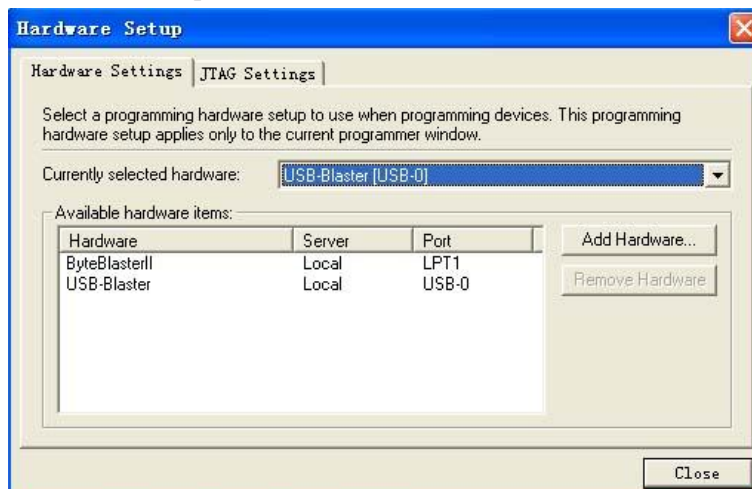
Hardware Setup

Hardware Settings | JTAG Settings

Select a programming hardware setup to use when programming devices. This programming hardware setup applies only to the current programmer window.

Currently selected hardware: USB-Blaster [USB-0]

Available hardware items:

| Hardware | Server | Port |
|---|---|---|
| ByteBlasterII | Local | LPT1 |
| USB-Blaster | Local | USB-0 |

Add Hardware...

Remove Hardware

Close